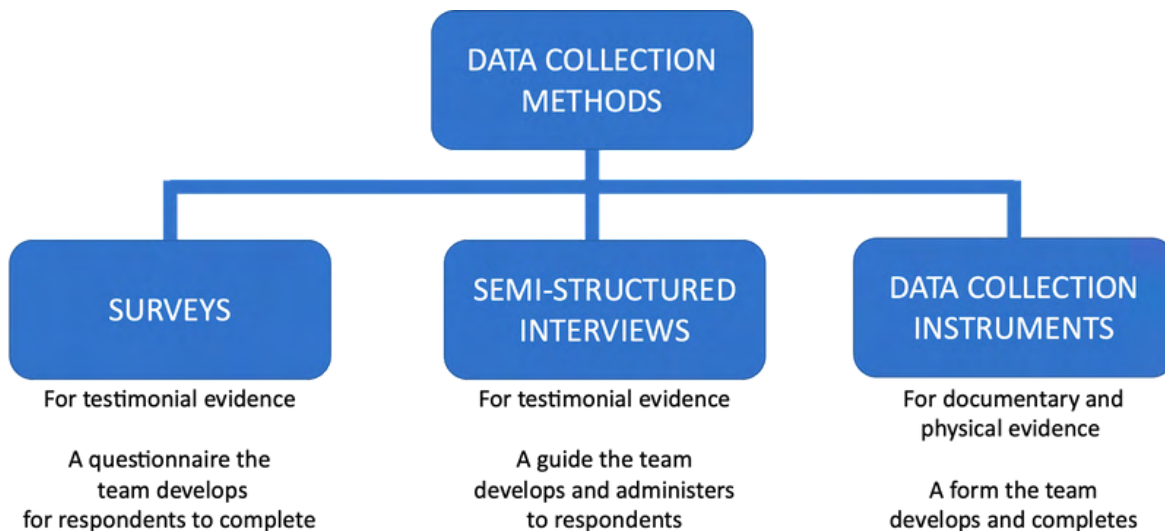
DATA COLLECTION METHODS

SURVEYS

For testimonial evidence

A questionnaire the team develops for respondents to complete

SEMI-STRUCTURED INTERVIEWS

For testimonial evidence

A guide the team develops and administers to respondents

DATA COLLECTION INSTRUMENTS

For documentary and physical evidence

A form the team develops and completes